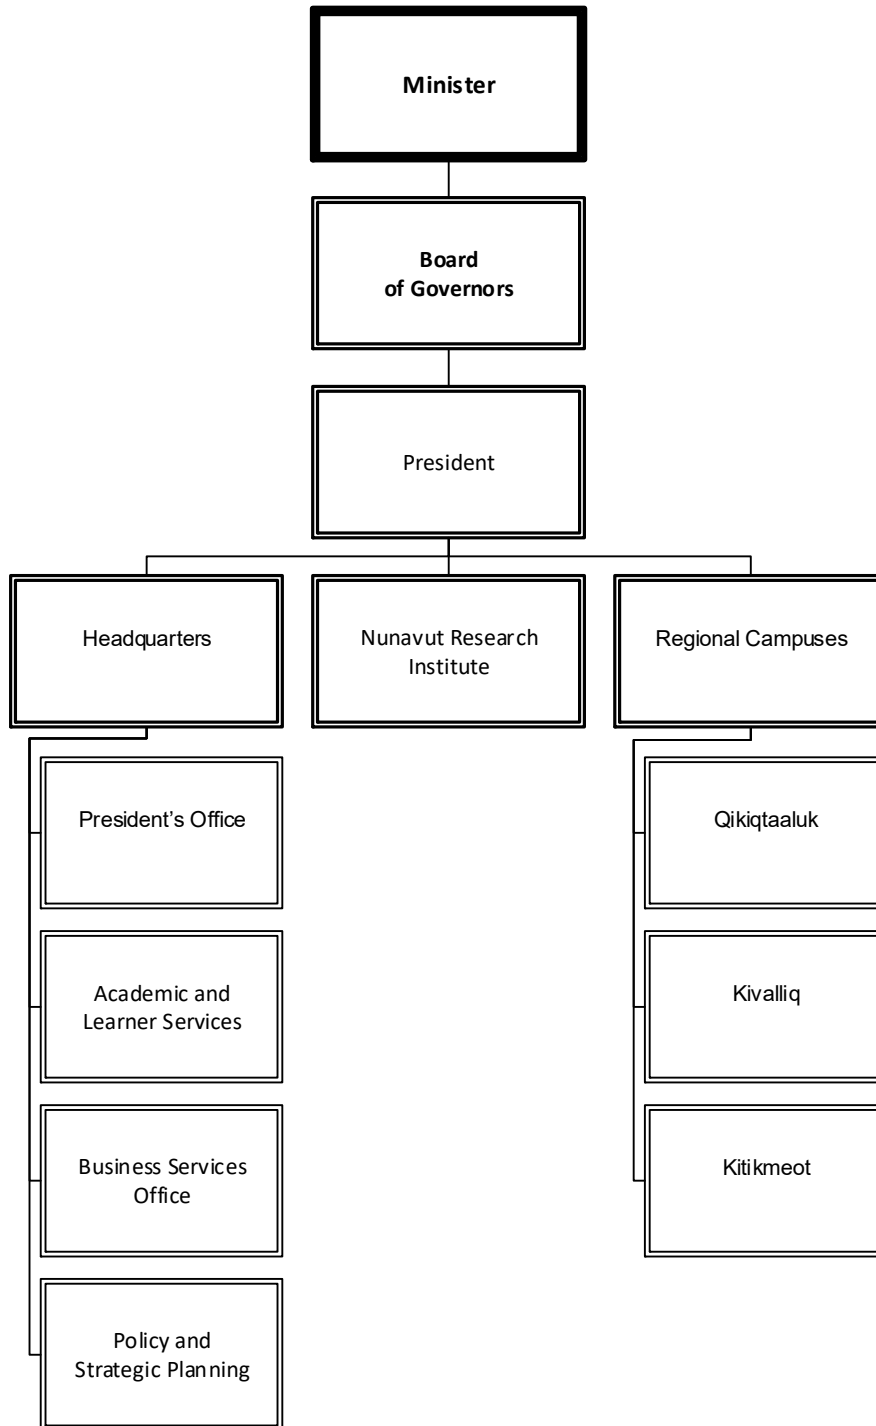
Minister

Board of Governors

President

Headquarters

Nunavut Research Institute

Regional Campuses

President's Office

Academic and Learner Services

Business Services Office

Policy and Strategic Planning

Qikiqtaaluk

Kivalliq

Kitikmeot